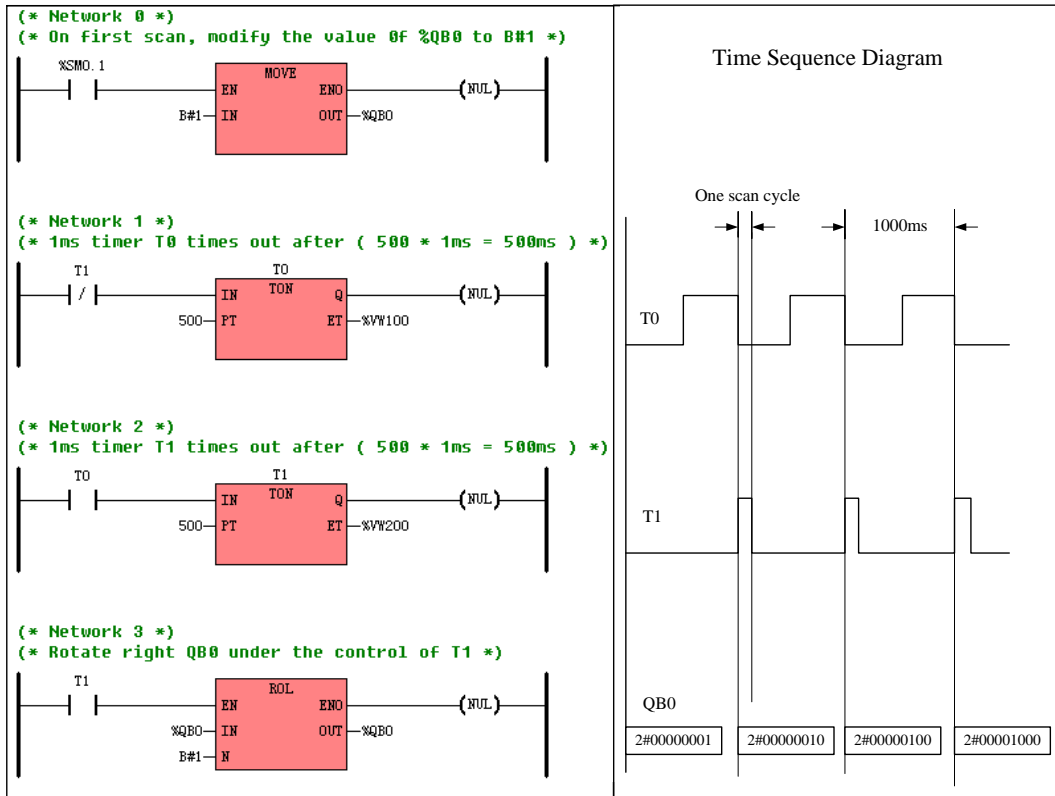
(* Network 0 *)
(* On first scan, modify the value 0f %QB0 to B#1 *)

%SM0.1

MOVE
EN ENO
B#1— IN OUT —%QB0
(NUL)

(* Network 1 *)
(* 1ms timer T0 times out after ( 500 * 1ms = 500ms ) *)

T1
/
T0
TON
IN Q
500— PT ET —%VW100
(NUL)

(* Network 2 *)
(* 1ms timer T1 times out after ( 500 * 1ms = 500ms ) *)

T0
T1
TON
IN Q
500— PT ET —%VW200
(NUL)

(* Network 3 *)
(* Rotate right QB0 under the control of T1 *)

T1
ROL
EN ENO
%QB0— IN OUT —%QB0
B#1— N
(NUL)

Time Sequence Diagram

One scan cycle

1000ms

T0

T1

QB0

| 2#00000001 | 2#00000010 | 2#00000100 | 2#00001000 |
|---|---|---|---|